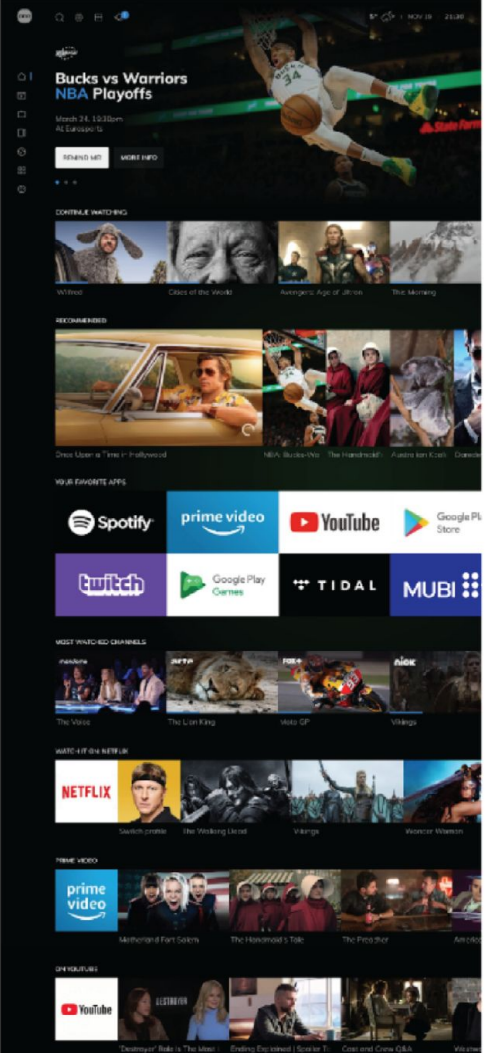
NOV 26 | 23:38

Bucks vs Warriors
NBA Playoffs
March 24, 10:30pm
At Eurosports

REMIND ME! MORE INFO

CONTINUE WATCHING
Wilfred
Cities of the World
Avengers: Age of Ultron
This Morning

RECOMMENDED
Once Upon a Time in Hollywood
NBA: Bucks-Wo
The Handmaid's
Australian Koali
Daredev

YOUR FAVORITE APPS
Spotify
prime video
YouTube
Google Play Store
twitch
Google Play Games
TIDAL
MUBI

MOST WATCHED CHANNELS
The Voice
The Lion King
Moto GP
Vikings

WATCH IT ON NETFLIX
NETFLIX
Switch profile
The Walking Dead
Vikings
Wonder Women

PRIME VIDEO
prime video
Motherland Fort Salem
The Handmaid's Tale
The Preacher
Americ

ON YOUTUBE
YouTube
'Destroyer' Role Is The Most
Ending Explained | Spoiler T
Cast and Crew Q&A
Wonder